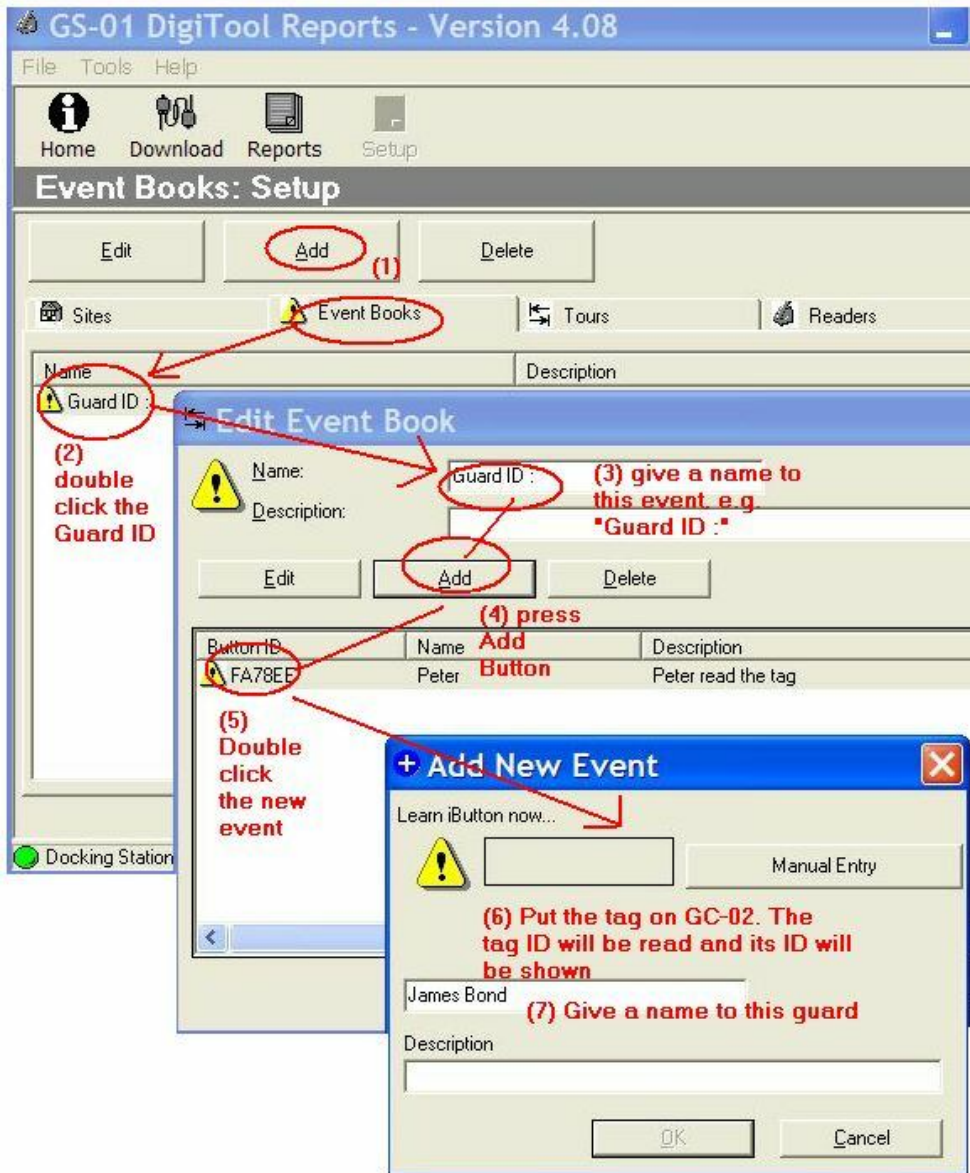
GS-01 DigiTool Reports - Version 4.08

File Tools Help

Home Download Reports Setup

Event Books: Setup

Edit Add (1) Delete

Sites Event Books Tours Readers

Name Description

Guard ID :

(2) double click the Guard ID

Edit Event Book

Name: Guard ID : (3) give a name to this event. e.g. "Guard ID :"

Description:

Edit Add Delete

(4) press Add Button

| Button ID | Name | Description |
|---|---|---|
| FA78EE | Peter | Peter read the tag |

(5) Double click the new event

Docking Station

Add New Event

Learn iButton now...

Manual Entry

(6) Put the tag on GC-02. The tag ID will be read and its ID will be shown

James Bond (7) Give a name to this guard

Description

OK Cancel